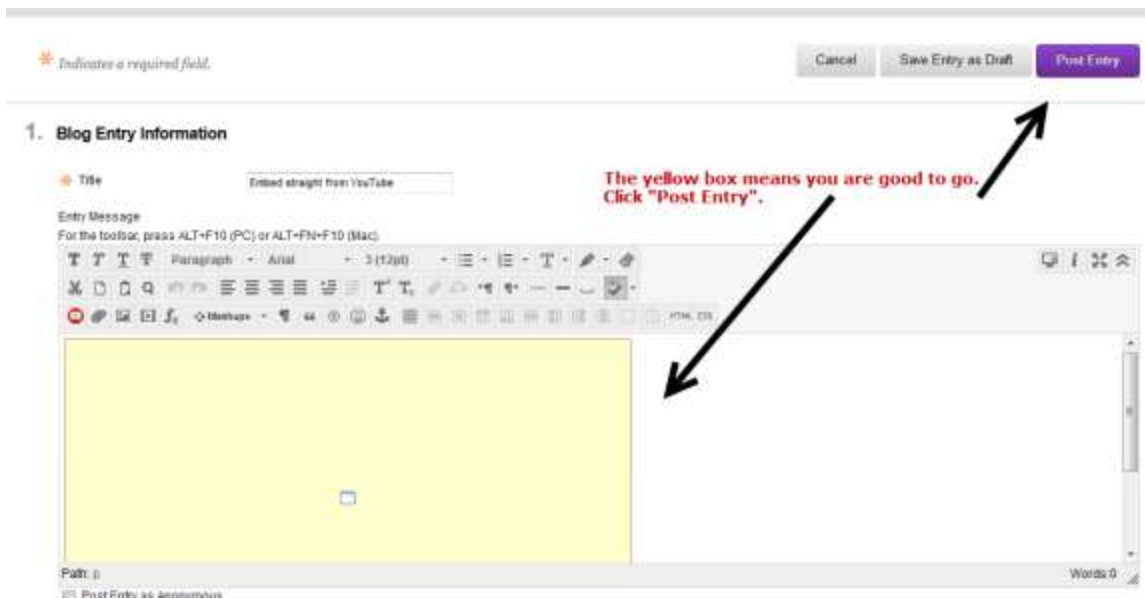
* Indicates a required field.

Cancel Save Entry as Draft Post Entry

1. Blog Entry Information

* Title Embed straight from YouTube

The yellow box means you are good to go. Click "Post Entry".

Entry Message
For the toolbar, press ALT+F10 (PC) or ALT+FN+F10 (Mac).

Paragraph Arial 3 (12pt)

Mashups

HTML CSS

Path: p

Words:0

Post Entry as Anonymous